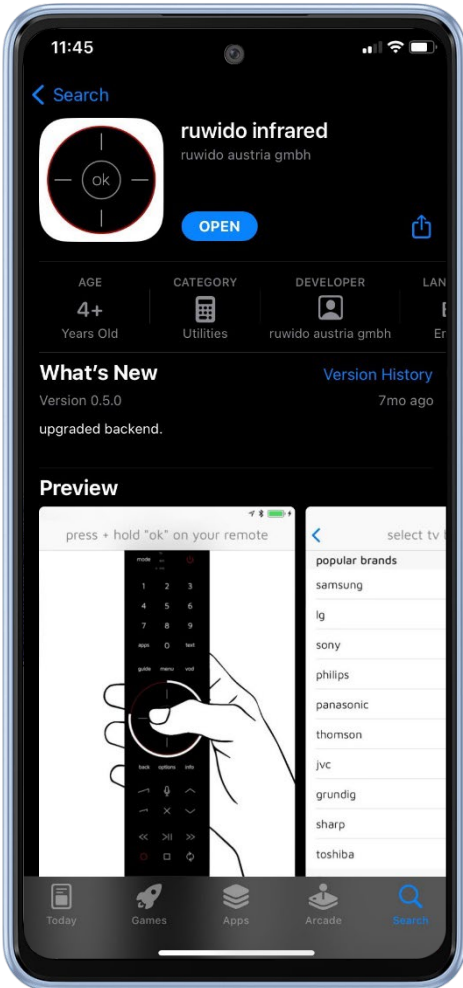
11:45

Search

ok

ruwido infrared
ruwido austria gmbh

OPEN

AGE
4+
Years Old

CATEGORY
Utilities

DEVELOPER
ruwido austria gmbh

LAN
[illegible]
Er

What's New
Version History
Version 0.5.0
7mo ago
upgraded backend.

Preview

press + hold "ok" on your remote

mode
1 2 3
4 5 6
7 8 9
apps 0 text
guide menu vod
back options info

select tv
popular brands
samsung
lg
sony
philips
panasonic
thomson
jvc
grundig
sharp
toshiba

Today
Games
Apps
Arcade
Search